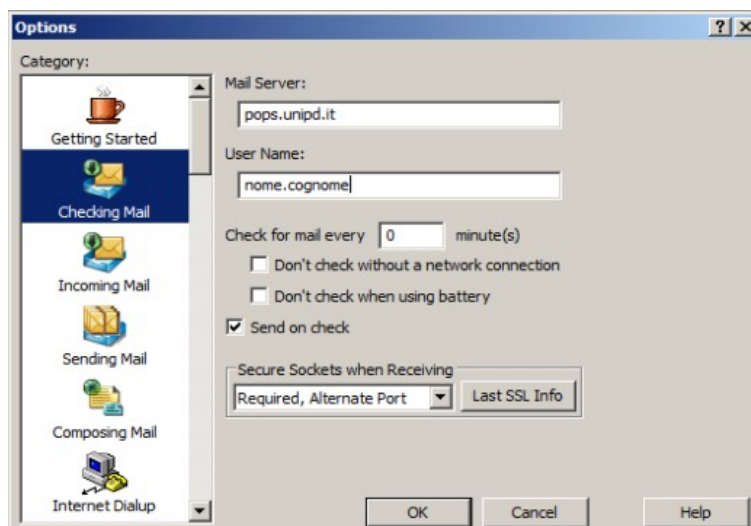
Options
? X
Category:
Getting Started
Checking Mail
Incoming Mail
Sending Mail
Composing Mail
Internet Dialup
Mail Server:
pops.unipd.it
User Name:
nome.cognome
Check for mail every 0 minute(s)
Don't check without a network connection
Don't check when using battery
Send on check
Secure Sockets when Receiving
Required, Alternate Port
Last SSL Info
OK
Cancel
Help